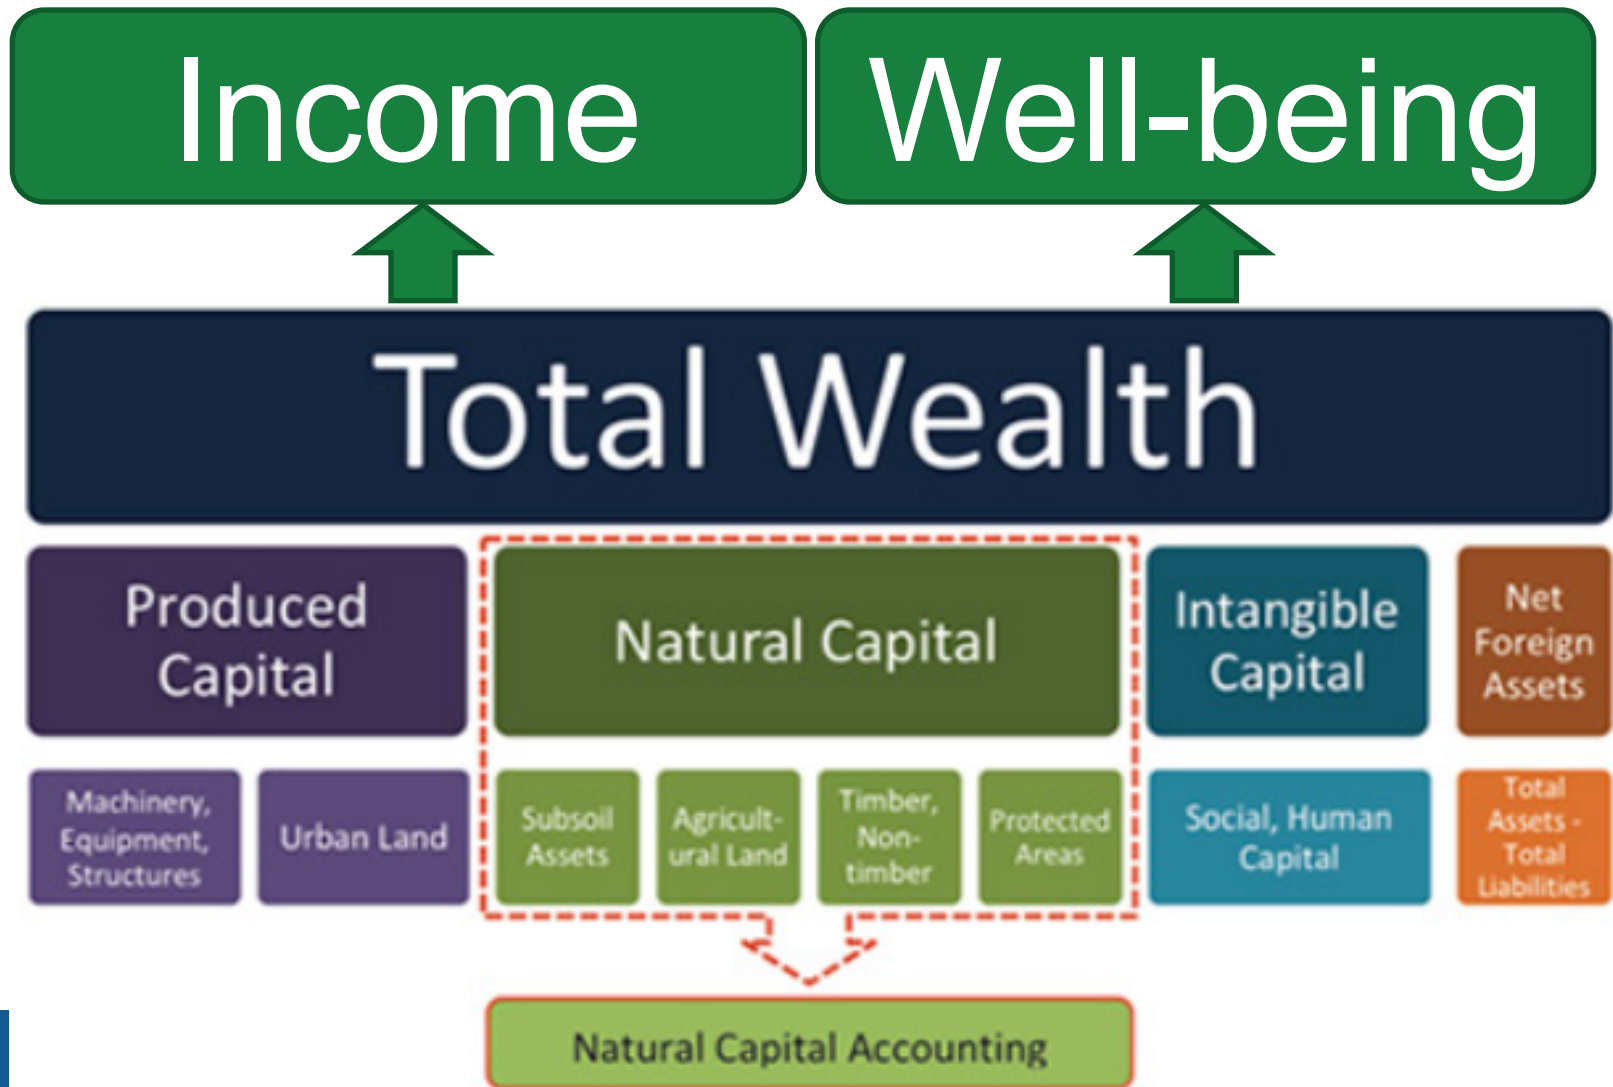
Income

Well-being

Total Wealth

Produced Capital

Natural Capital

Intangible Capital

Net Foreign Assets

Machinery, Equipment, Structures

Urban Land

Subsoil Assets

Agricultural Land

Timber, Non-timber

Protected Areas

Social, Human Capital

Total Assets - Total Liabilities

Natural Capital Accounting